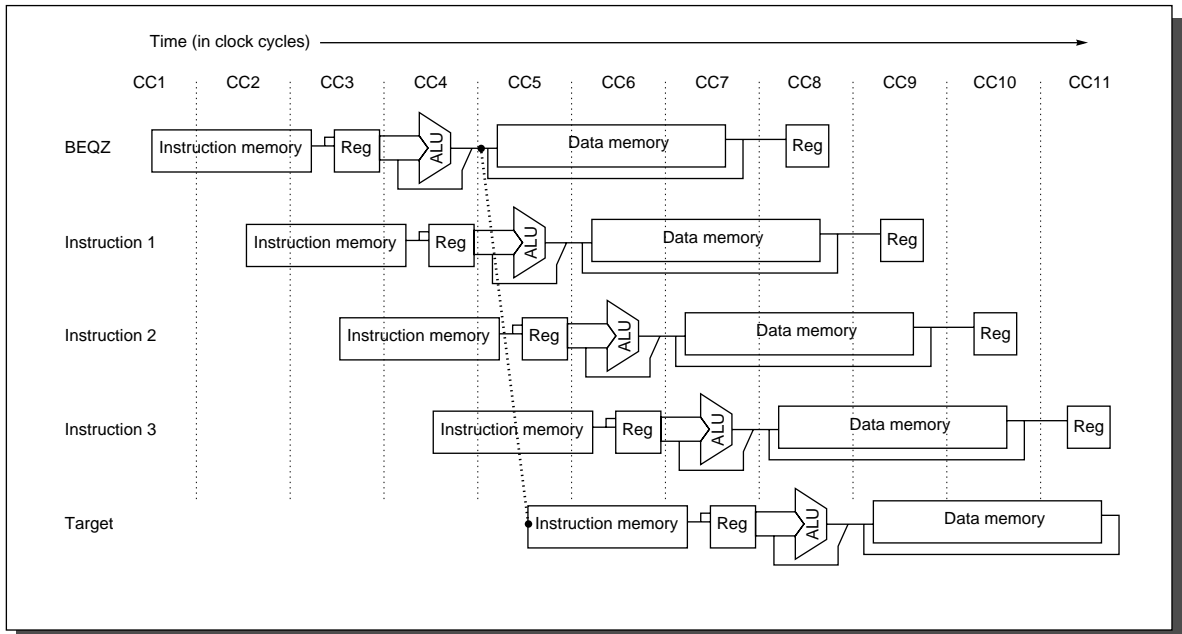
Time (in clock cycles)

CC1 CC2 CC3 CC4 CC5 CC6 CC7 CC8 CC9 CC10 CC11

BEQZ
Instruction memory
Reg
ALU
Data memory
Reg

Instruction 1
Instruction memory
Reg
ALU
Data memory
Reg

Instruction 2
Instruction memory
Reg
ALU
Data memory
Reg

Instruction 3
Instruction memory
Reg
ALU
Data memory
Reg

Target
Instruction memory
Reg
ALU
Data memory